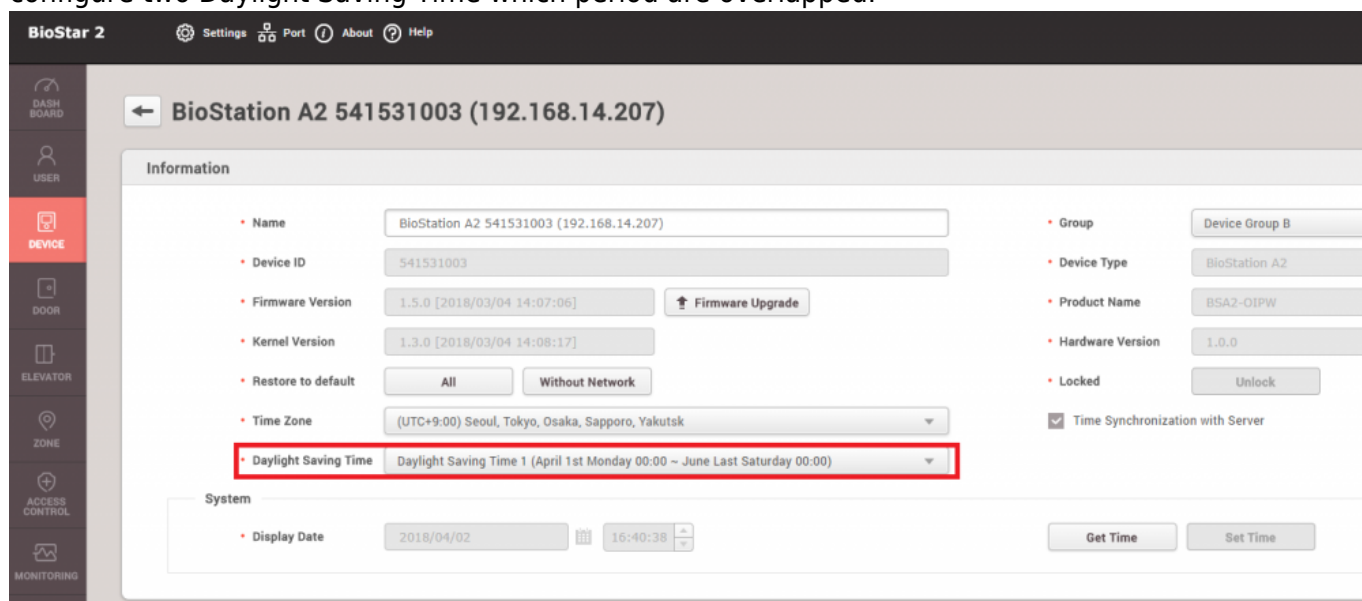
configure two Daylight Saving Time which period are overlapped.

BioStar 2

Settings Port About Help

DASH BOARD

USER

DEVICE

DOOR

ELEVATOR

ZONE

ACCESS CONTROL

MONITORING

BioStation A2 541531003 (192.168.14.207)

Information

• Name BioStation A2 541531003 (192.168.14.207)

• Device ID 541531003

• Firmware Version 1.5.0 [2018/03/04 14:07:06] Firmware Upgrade

• Kernel Version 1.3.0 [2018/03/04 14:08:17]

• Restore to default All Without Network

• Time Zone (UTC+9:00) Seoul, Tokyo, Osaka, Sapporo, Yakutsk

• Daylight Saving Time Daylight Saving Time 1 (April 1st Monday 00:00 ~ June Last Saturday 00:00)

• Group Device Group B

• Device Type BioStation A2

• Product Name BSA2-OIPW

• Hardware Version 1.0.0

• Locked Unlock

Time Synchronization with Server

System

• Display Date 2018/04/02 16:40:38

Get Time Set Time